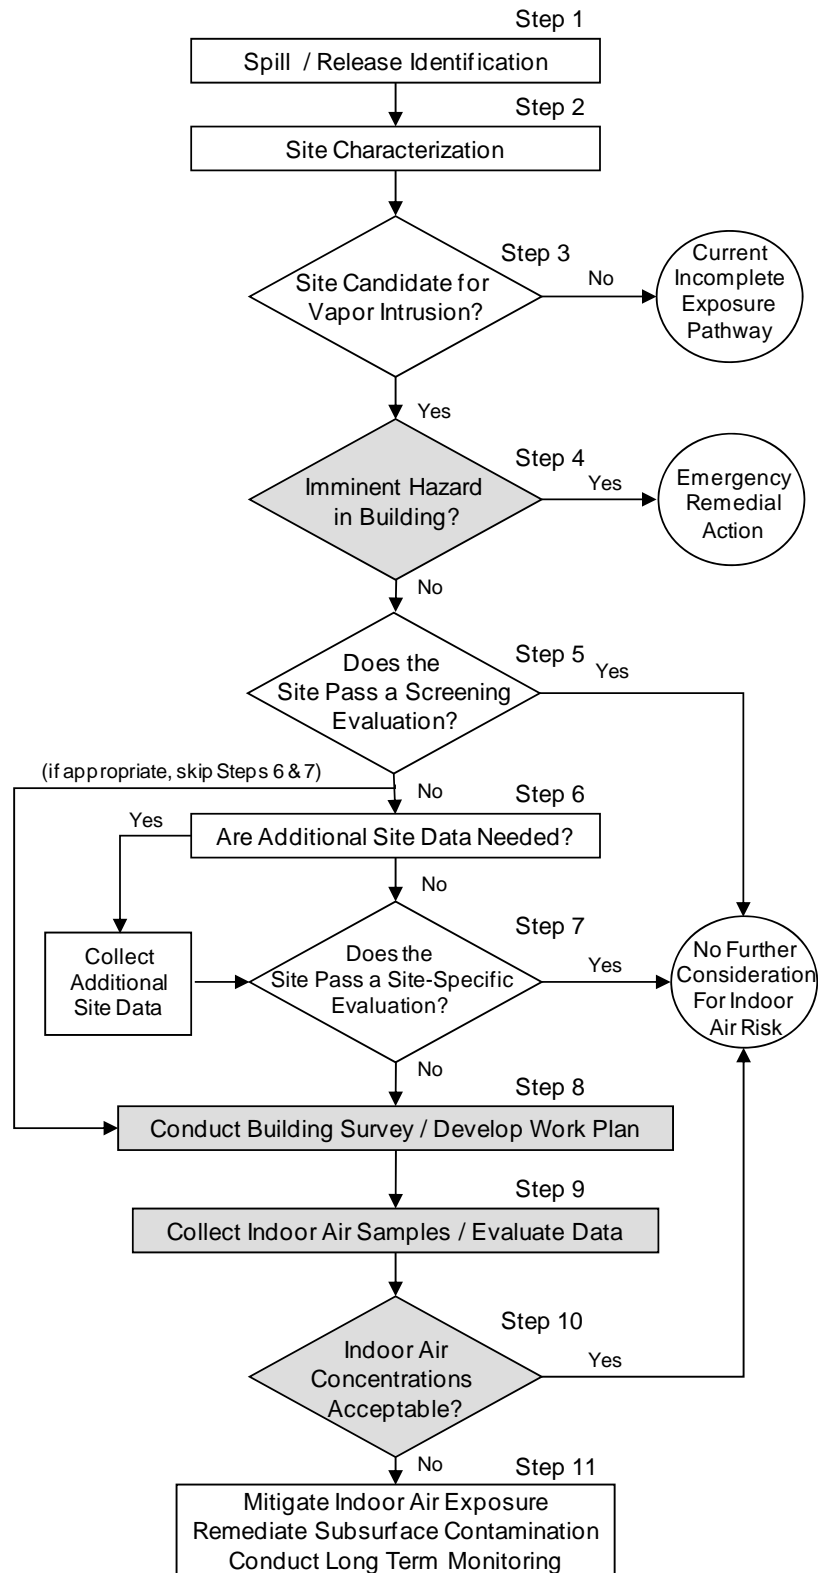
Step 1

Spill / Release Identification

Step 2

Site Characterization

Step 3

Site Candidate for Vapor Intrusion?

No

Current Incomplete Exposure Pathway

Yes

Step 4

Imminent Hazard in Building?

Yes

Emergency Remedial Action

No

Step 5

Does the Site Pass a Screening Evaluation?

Yes

(if appropriate, skip Steps 6 & 7)

No

Step 6

Yes

Are Additional Site Data Needed?

No

Step 7

Collect Additional Site Data

Does the Site Pass a Site-Specific Evaluation?

Yes

No Further Consideration For Indoor Air Risk

No

Step 8

Conduct Building Survey / Develop Work Plan

Step 9

Collect Indoor Air Samples / Evaluate Data

Step 10

Indoor Air Concentrations Acceptable?

Yes

No

Step 11

Mitigate Indoor Air Exposure
Remediate Subsurface Contamination
Conduct Long Term Monitoring